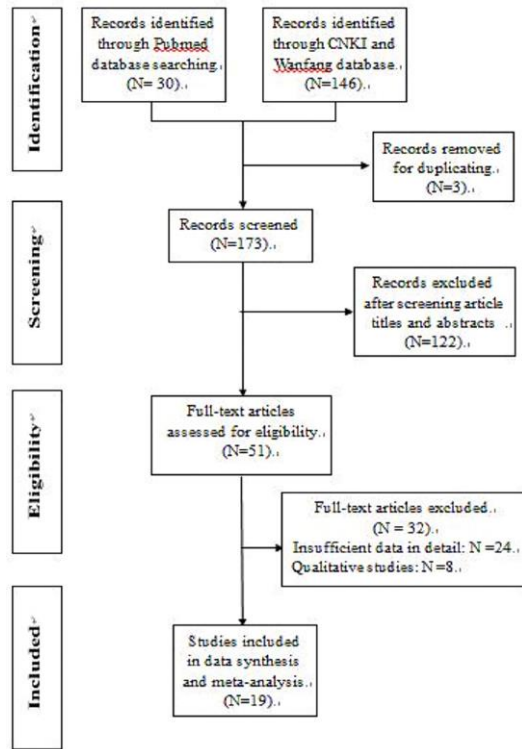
Identification

Records identified through Pubmed database searching (N= 30).

Records identified through CNKI and Wanfang database (N=146).

Records removed for duplicating (N=3).

Screening

Records screened (N=173).

Records excluded after screening article titles and abstracts (N=122).

Eligibility

Full-text articles assessed for eligibility (N=51).

Full-text articles excluded (N = 32).
Insufficient data in detail: N =24.
Qualitative studies: N=8.

Included

Studies included in data synthesis and meta-analysis (N=19).